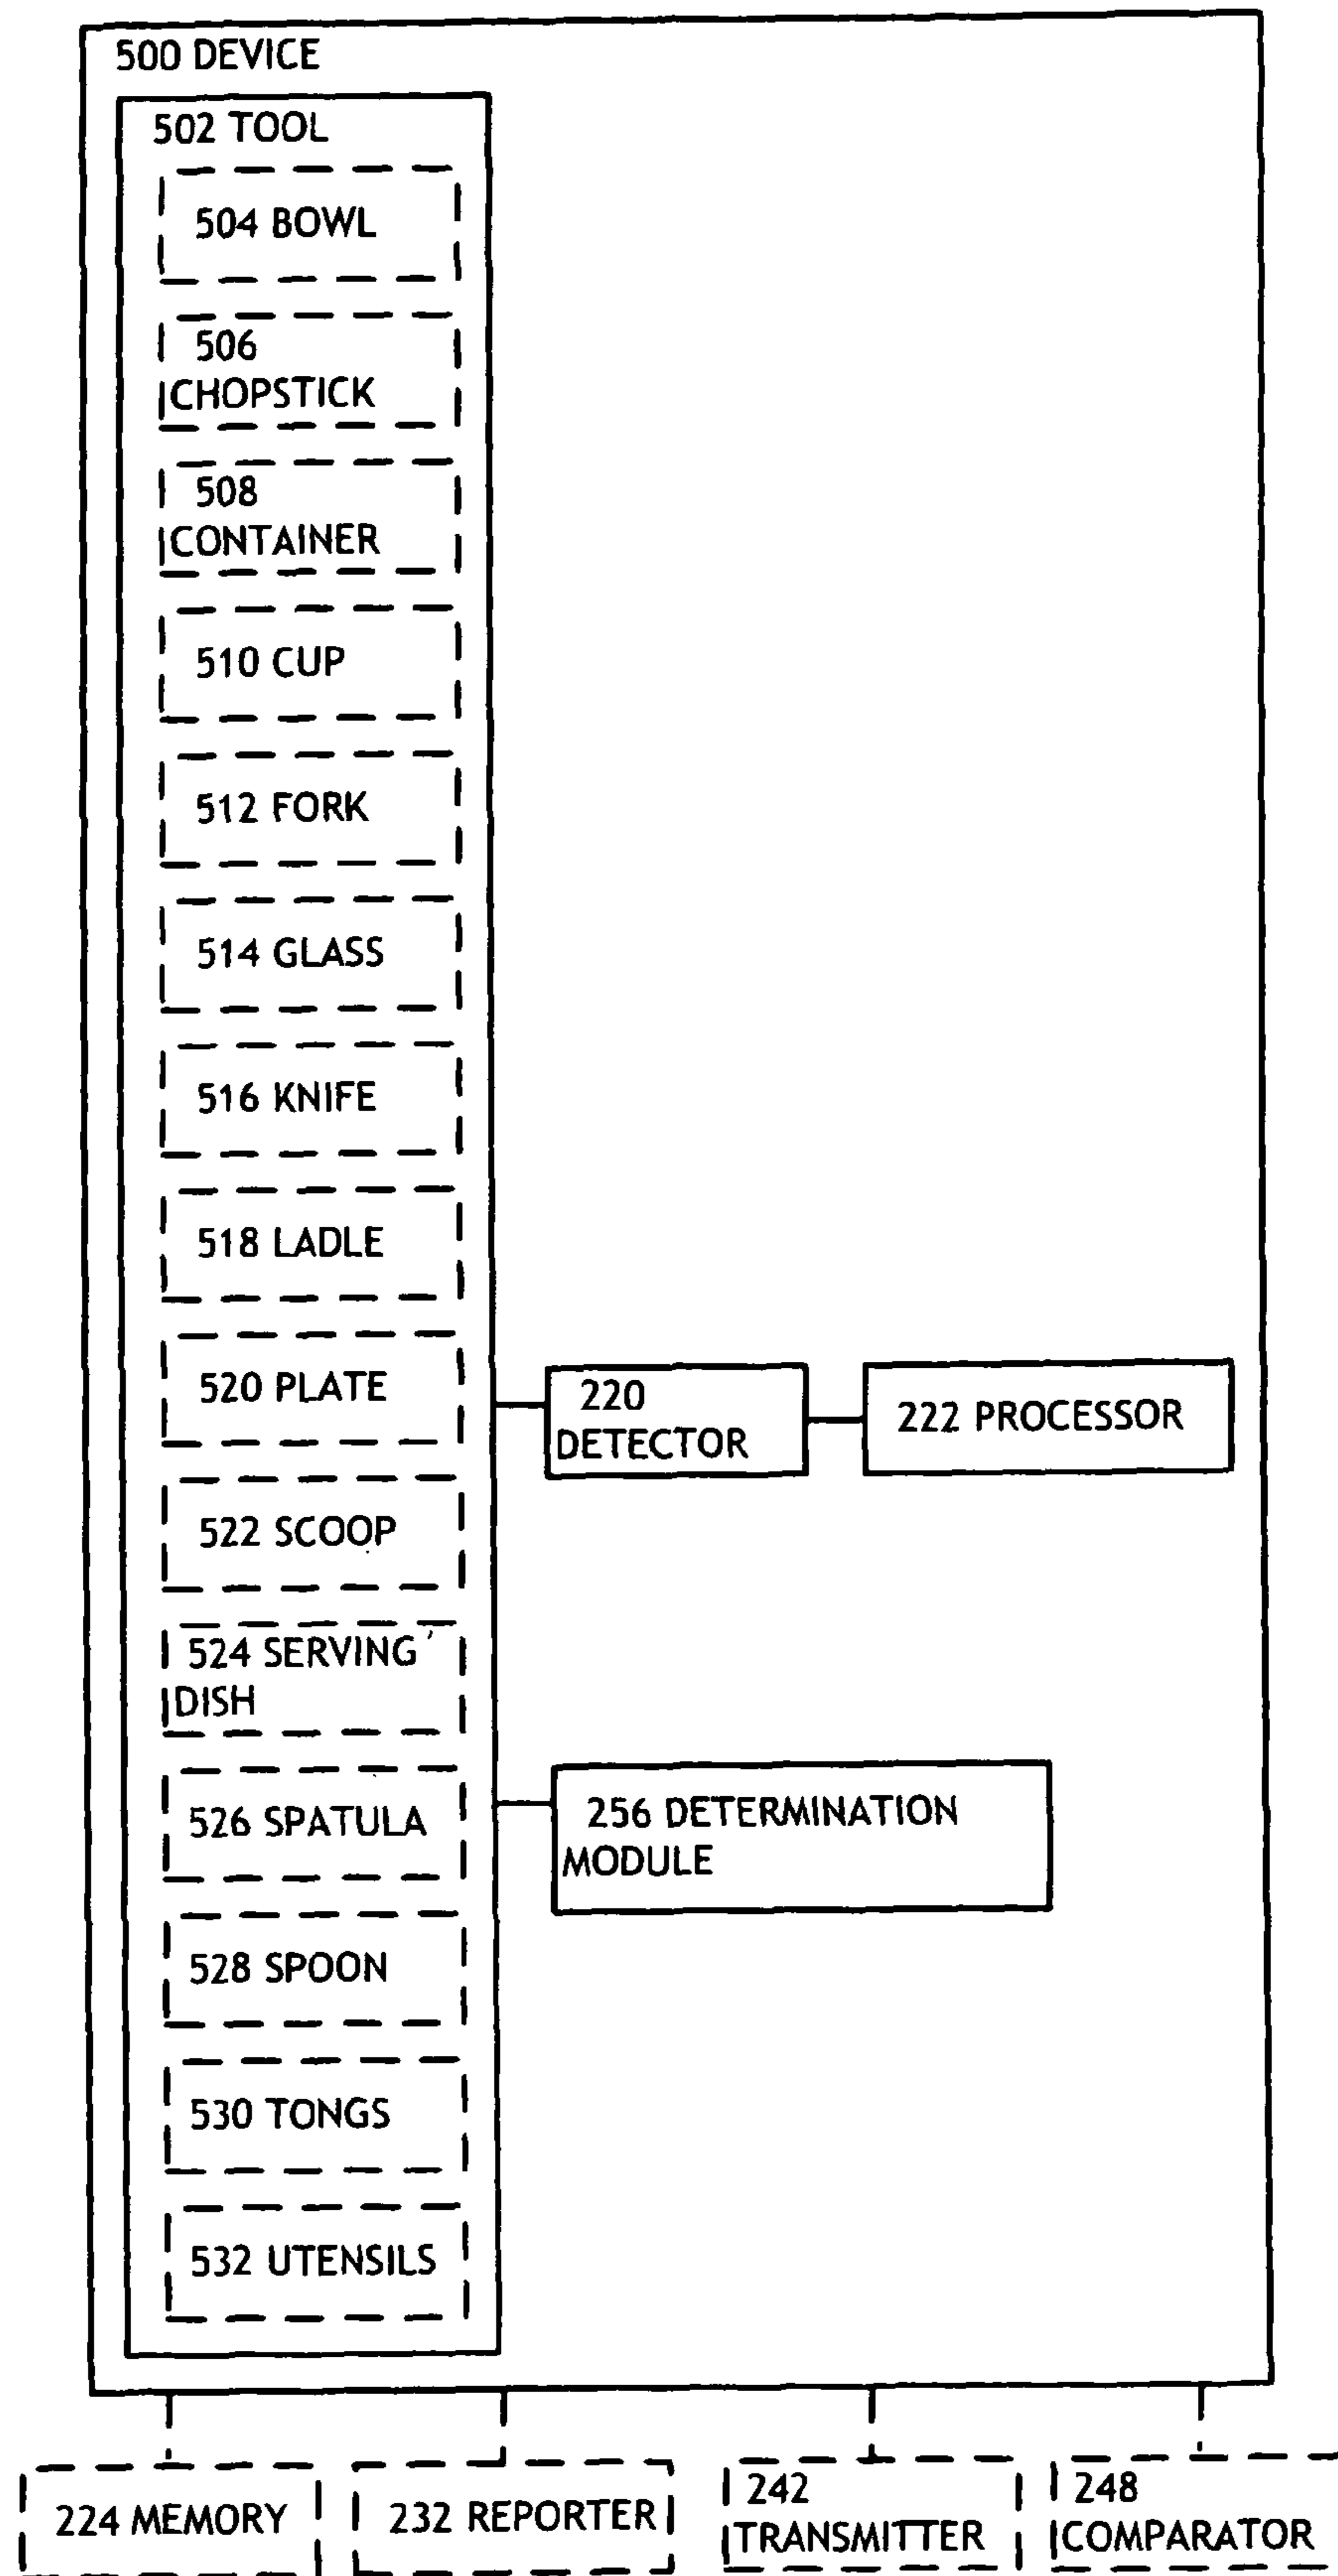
500 DEVICE

502 TOOL

504 BOWL

506 CHOPSTICK

508 CONTAINER

510 CUP

512 FORK

514 GLASS

516 KNIFE

518 LADLE

520 PLATE

522 SCOOP

524 SERVING DISH

526 SPATULA

528 SPOON

530 TONGS

532 UTENSILS

220 DETECTOR

222 PROCESSOR

256 DETERMINATION MODULE

224 MEMORY

232 REPORTER

242 TRANSMITTER

248 COMPARATOR